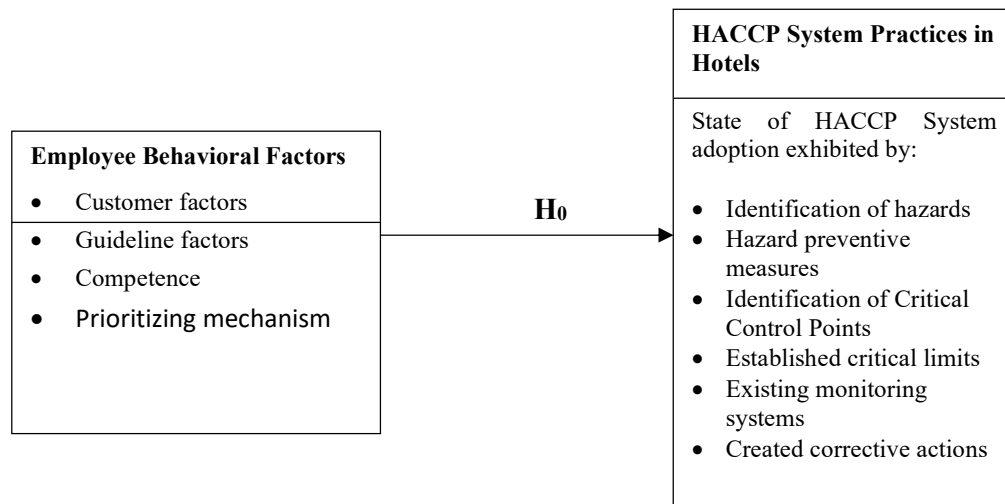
Employee Behavioral Factors

- Customer factors
- Guideline factors
- Competence
- Prioritizing mechanism

$H_0$

HACCP System Practices in Hotels

State of HACCP System adoption exhibited by:

- Identification of hazards
- Hazard preventive measures
- Identification of Critical Control Points
- Established critical limits
- Existing monitoring systems
- Created corrective actions